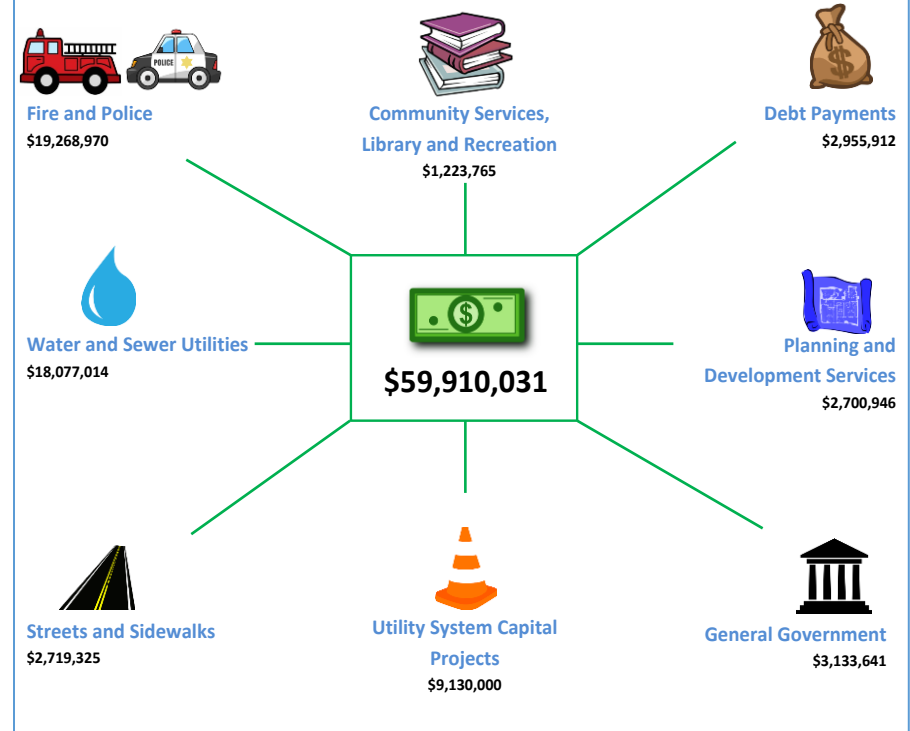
POLICE

Fire and Police
$19,268,970

Community Services, Library and Recreation
$1,223,765

Debt Payments
$2,955,912

Water and Sewer Utilities
$18,077,014

$59,910,031

Planning and Development Services
$2,700,946

Streets and Sidewalks
$2,719,325

Utility System Capital Projects
$9,130,000

General Government
$3,133,641